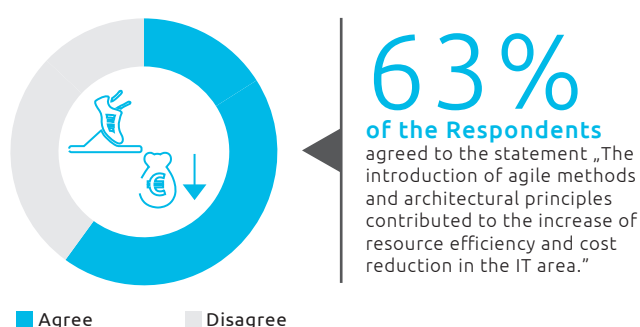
63%
of the Respondents
agreed to the statement „The introduction of agile methods and architectural principles contributed to the increase of resource efficiency and cost reduction in the IT area."

Agree
Disagree